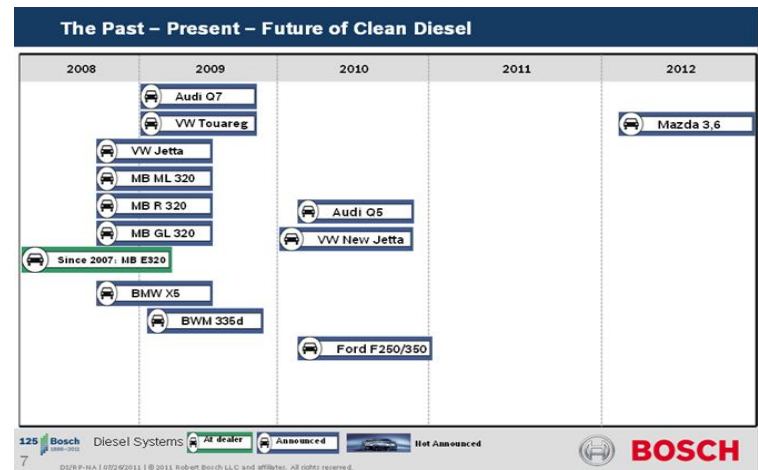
The Past – Present – Future of Clean Diesel

| 2008 | 2009 | 2010 | 2011 | 2012 |
|---|---|---|---|---|

Audi Q7

VW Touareg

Mazda 3,6

VW Jetta

MB ML 320

MB R 320

Audi Q5

MB GL 320

VW New Jetta

Since 2007: MB E320

BMW X5

BWM 335d

Ford F250/350

125 Bosch 1886–2011

Diesel Systems

At dealer

Announced

Not Announced

BOSCH

7

DS/BP-NA | 07/26/2011 | © 2011 Robert Bosch LLC and affiliates. All rights reserved.